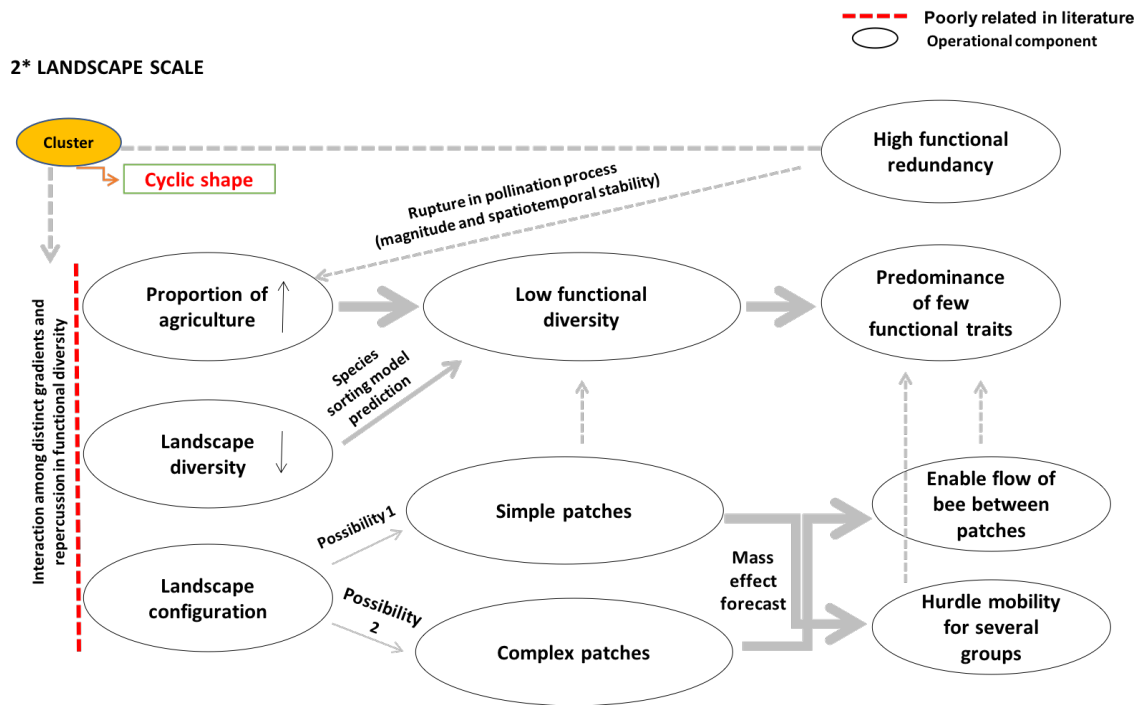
Poorly related in literature
Operational component

2* LANDSCAPE SCALE

Cluster

Cyclic shape

High functional redundancy

Rupture in pollination process (magnitude and spatiotemporal stability)

Interaction among distinct gradients and repercussion in functional diversity

Proportion of agriculture

Low functional diversity

Predominance of few functional traits

Species sorting model prediction

Landscape diversity

Simple patches

Enable flow of bee between patches

Possibility 1

Mass effect forecast

Landscape configuration

Possibility 2

Complex patches

Hurdle mobility for several groups